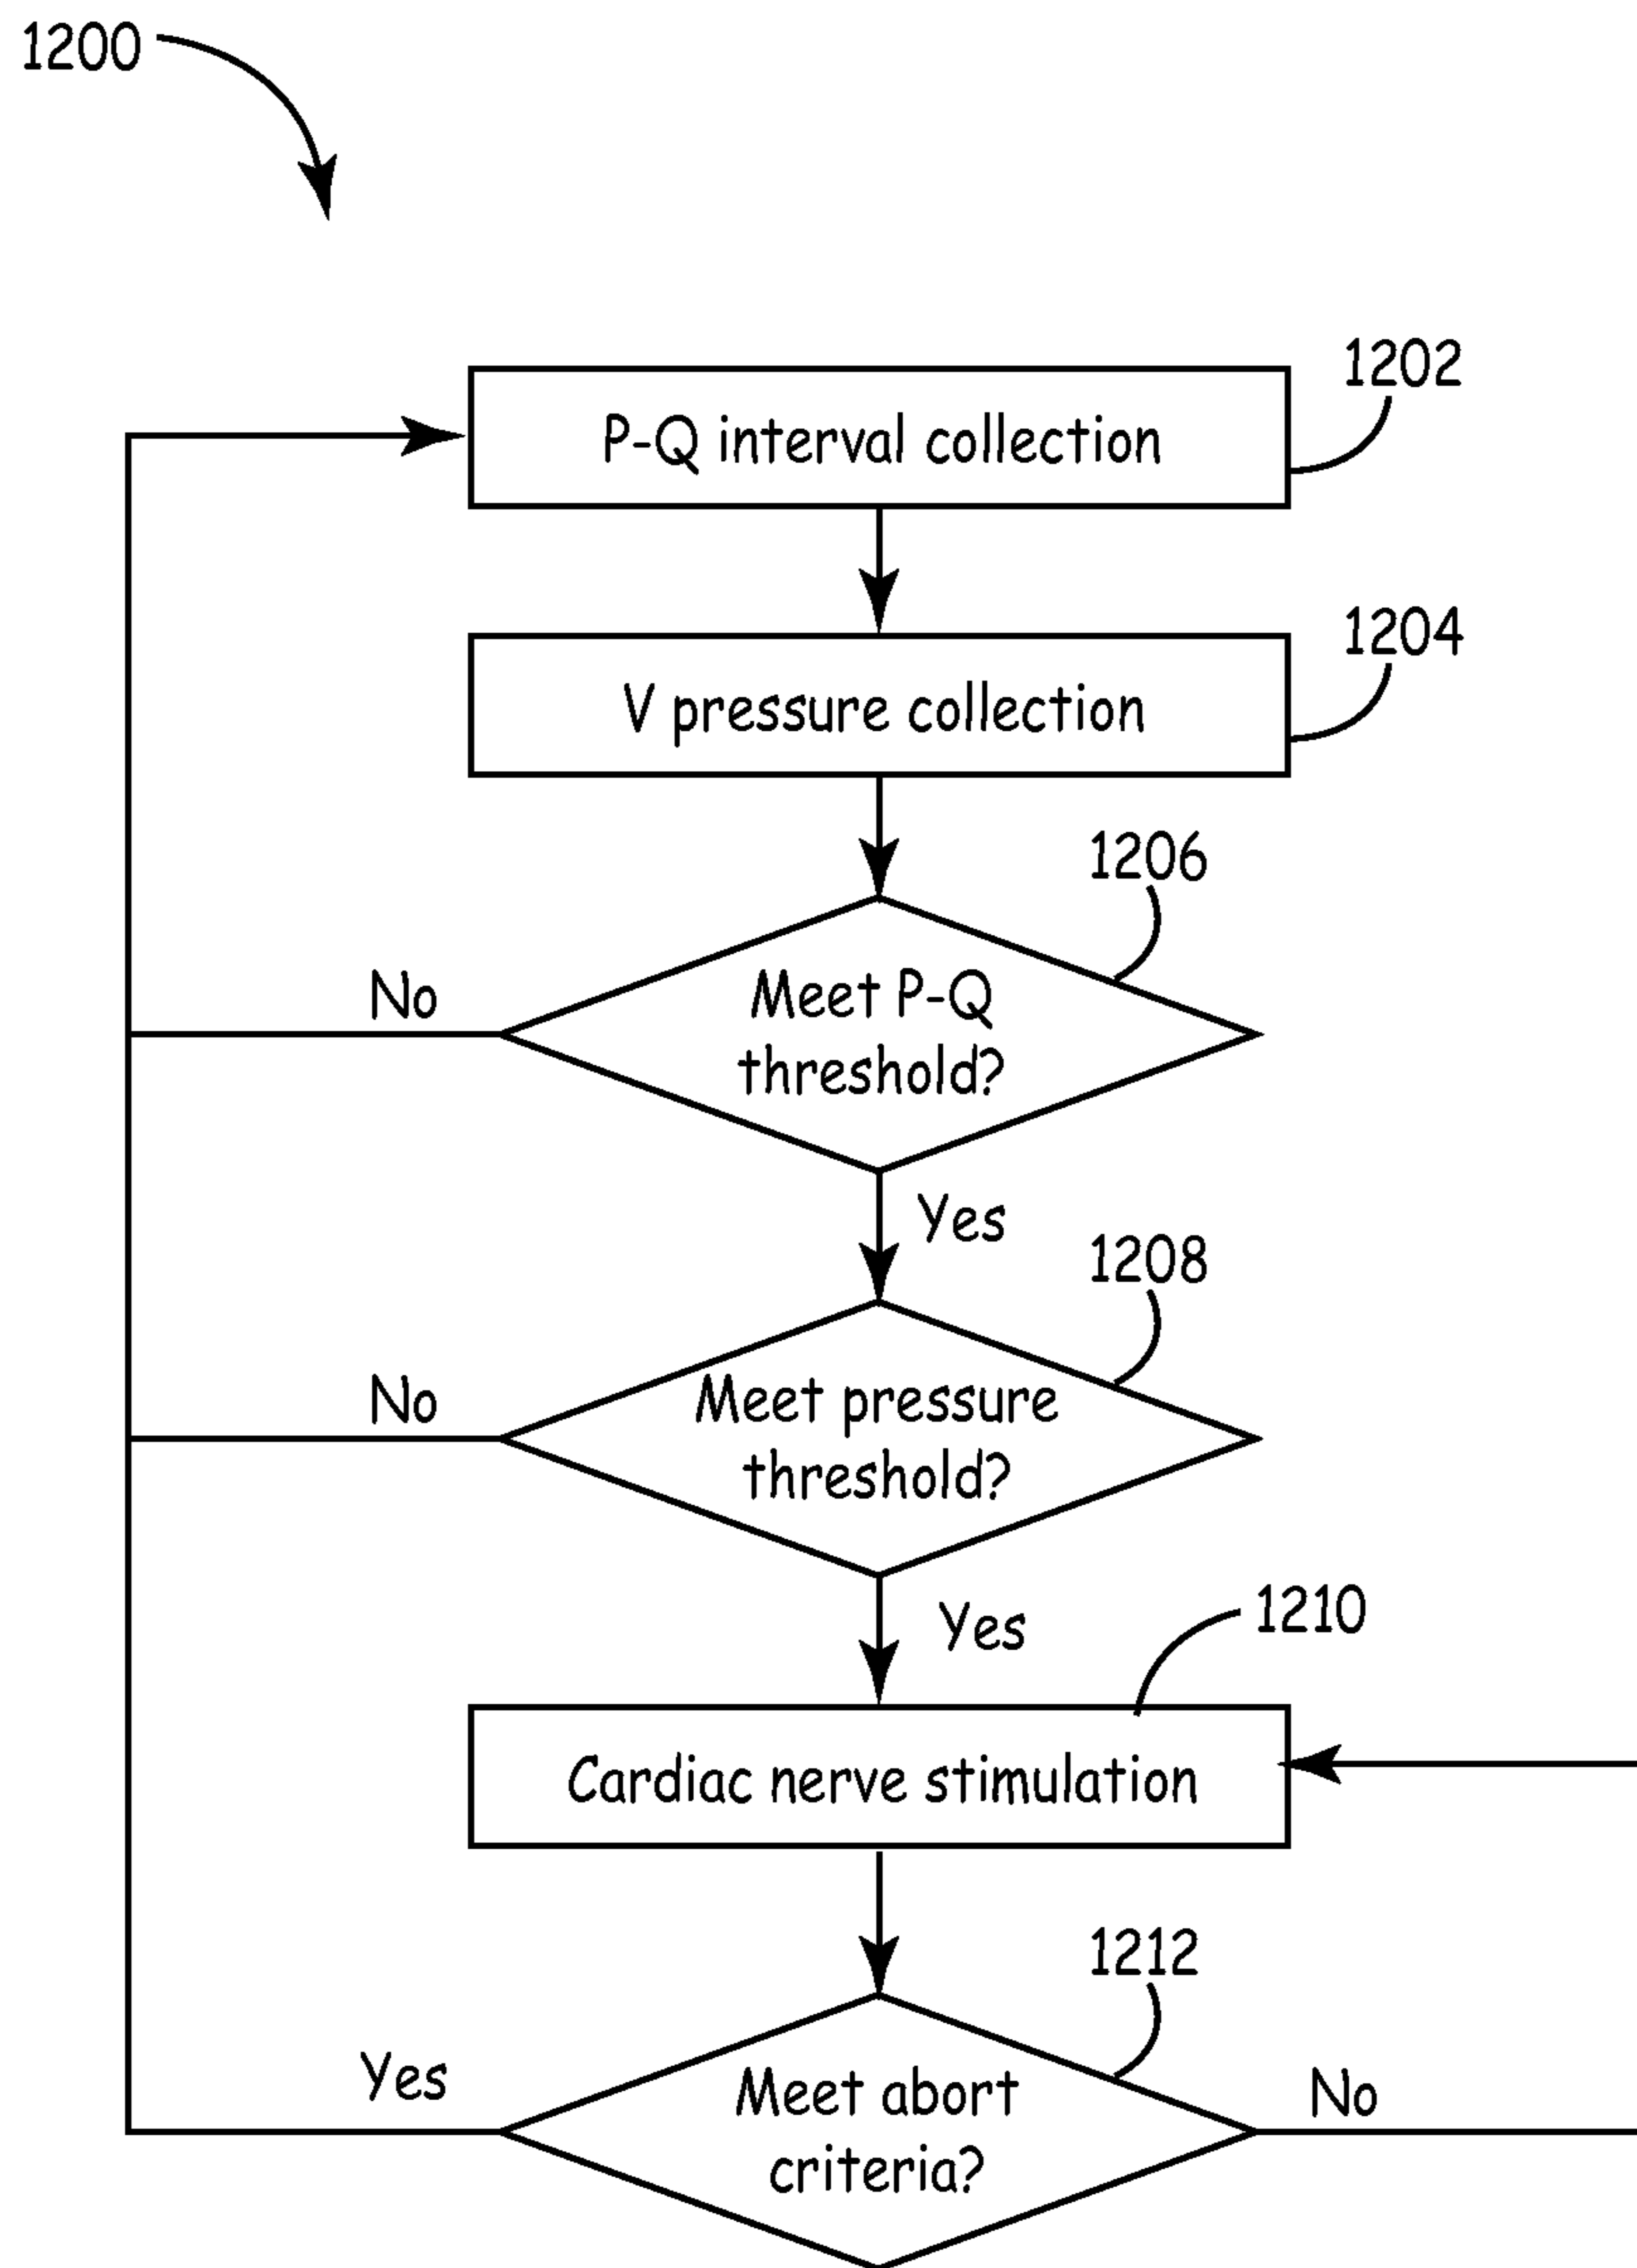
1200

1202

P-Q interval collection

1204

V pressure collection

1206

No

Meet P-Q threshold?

Yes

1208

No

Meet pressure threshold?

Yes

1210

Cardiac nerve stimulation

1212

Yes

Meet abort criteria?

No